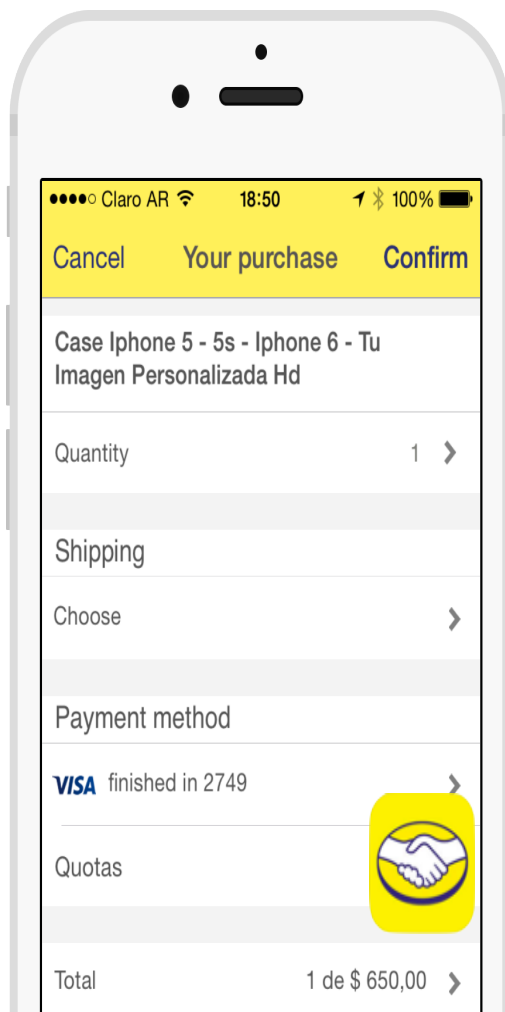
●●●●○ Claro AR 18:50 100%

Cancel Your purchase Confirm

Case Iphone 5 - 5s - Iphone 6 - Tu Imagen Personalizada Hd

Quantity 1 >

Shipping

Choose >

Payment method

VISA finished in 2749 >

Quotas

Total 1 de $ 650,00 >